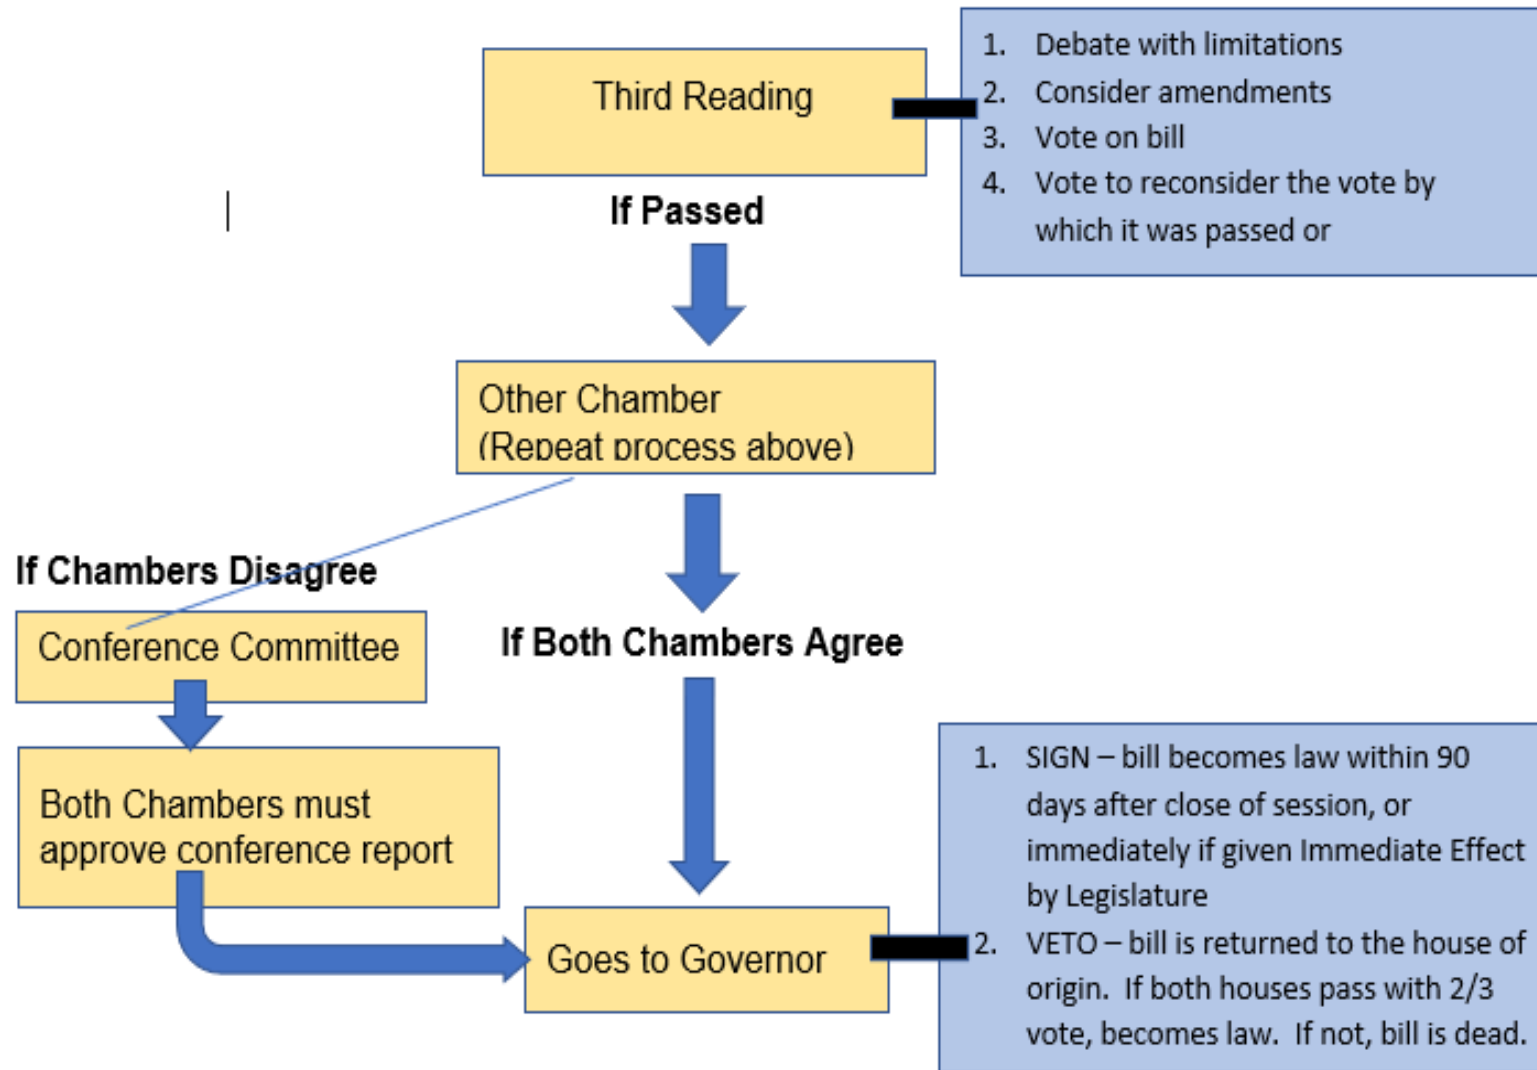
Third Reading

1. Debate with limitations
2. Consider amendments
3. Vote on bill
4. Vote to reconsider the vote by which it was passed or

If Passed

Other Chamber
(Repeat process above)

If Chambers Disagree

Conference Committee

Both Chambers must approve conference report

If Both Chambers Agree

Goes to Governor

1. SIGN – bill becomes law within 90 days after close of session, or immediately if given Immediate Effect by Legislature
2. VETO – bill is returned to the house of origin. If both houses pass with 2/3 vote, becomes law. If not, bill is dead.